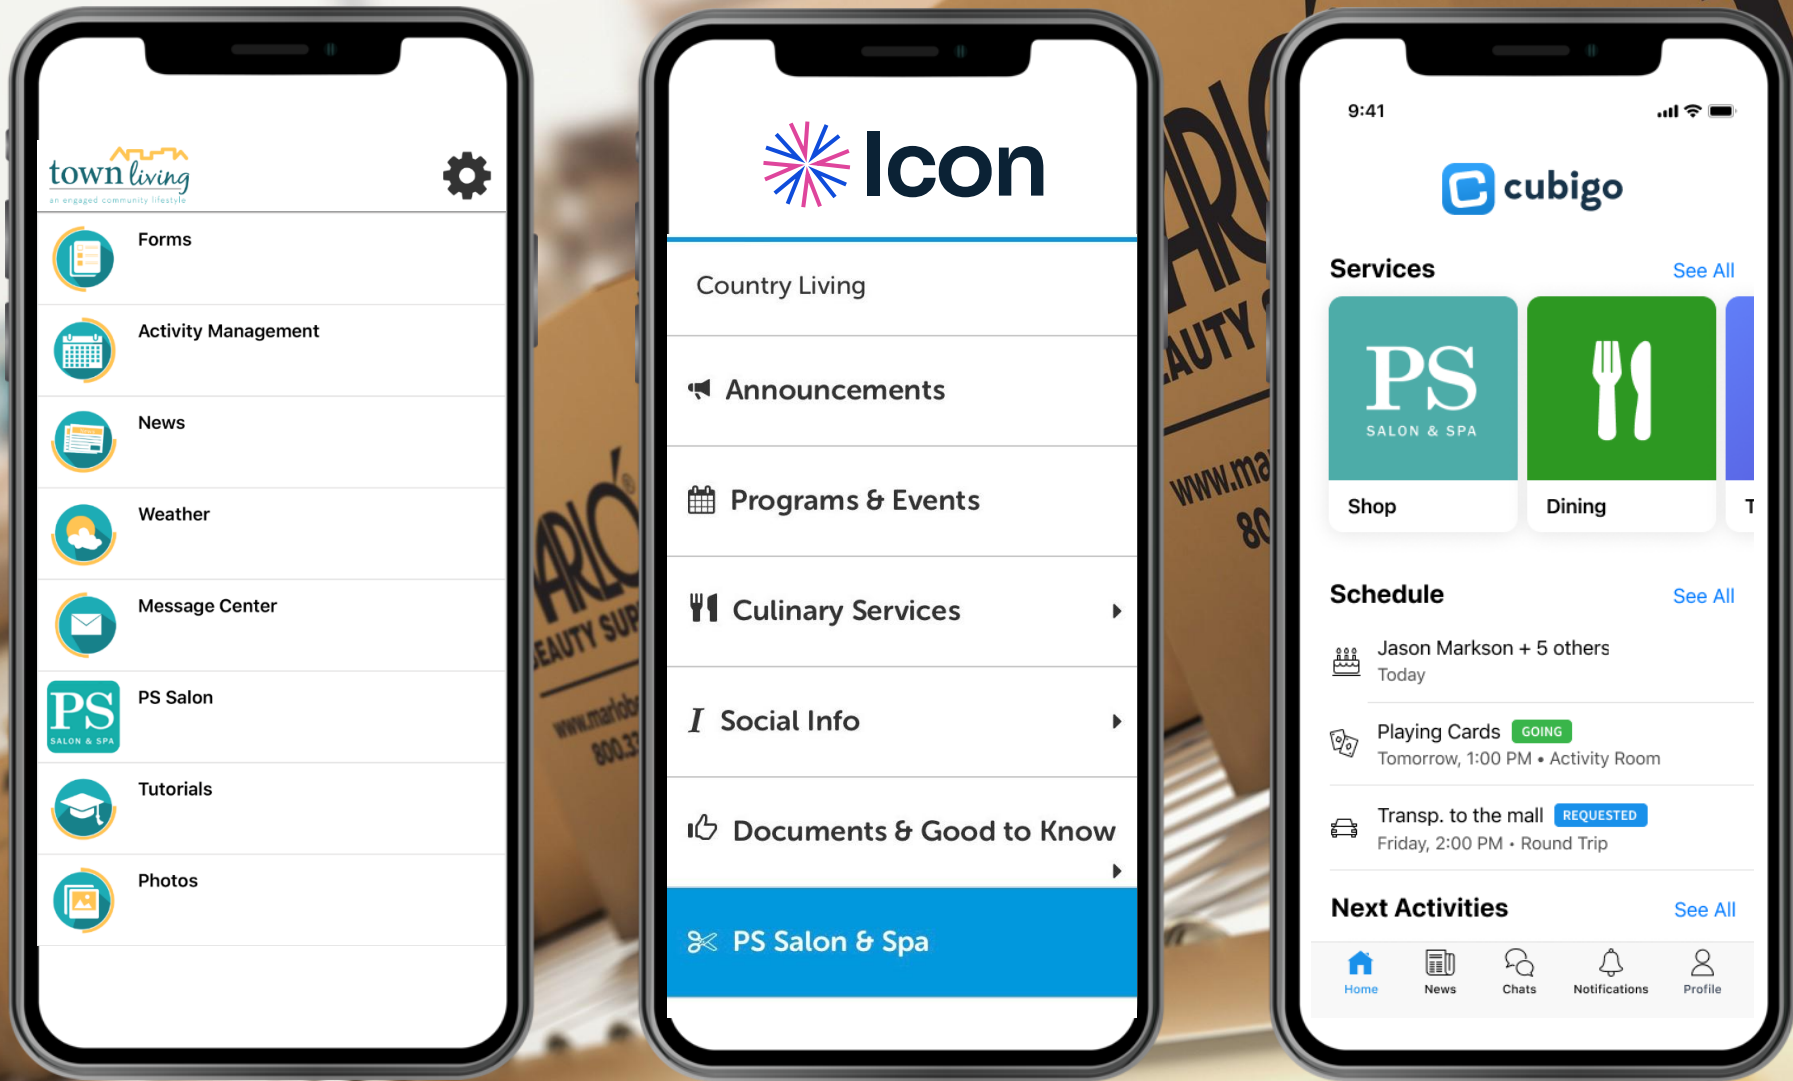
town living
an engaged community lifestyle

Forms

Activity Management

News

Weather

Message Center

PS
SALON & SPA
PS Salon

Tutorials

Photos

Icon

Country Living

Announcements

Programs & Events

Culinary Services

Social Info

Documents & Good to Know

PS Salon & Spa

9:41

cubigo

Services See All

PS
SALON & SPA
Shop

Dining

T

Schedule See All

Jason Markson + 5 others
Today

Playing Cards GOING
Tomorrow, 1:00 PM • Activity Room

Transp. to the mall REQUESTED
Friday, 2:00 PM • Round Trip

Next Activities See All

Home News Chats Notifications Profile

ARLO
BEAUTY SUP
www.marlob
800.3

ARLO
AUTY
www.ma
80